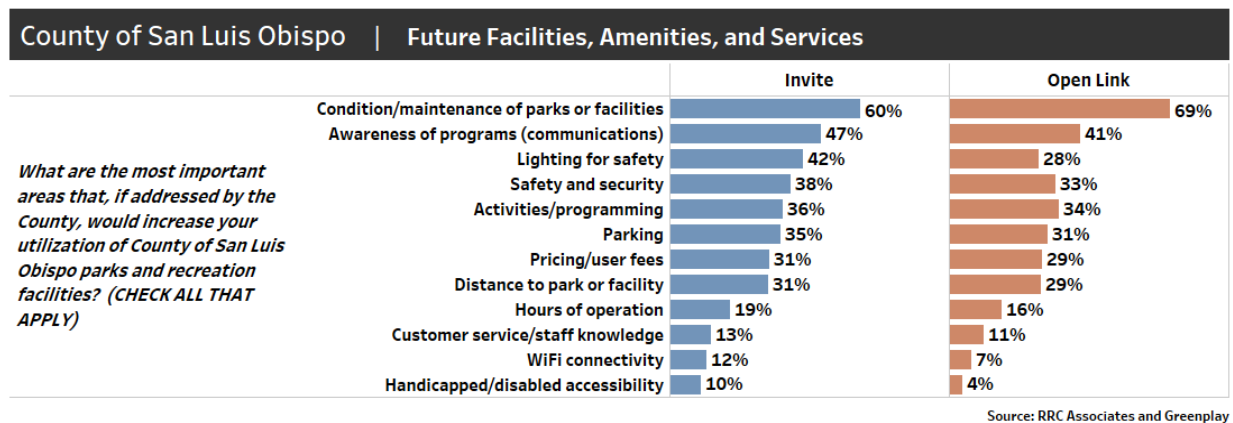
County of San Luis Obispo | Future Facilities, Amenities, and Services

What are the most important areas that, if addressed by the County, would increase your utilization of County of San Luis Obispo parks and recreation facilities? (CHECK ALL THAT APPLY)

| | Invite | Open Link |
|---|---|---|
| Condition/maintenance of parks or facilities | 60% | 69% |
| Awareness of programs (communications) | 47% | 41% |
| Lighting for safety | 42% | 28% |
| Safety and security | 38% | 33% |
| Activities/programming | 36% | 34% |
| Parking | 35% | 31% |
| Pricing/user fees | 31% | 29% |
| Distance to park or facility | 31% | 29% |
| Hours of operation | 19% | 16% |
| Customer service/staff knowledge | 13% | 11% |
| WiFi connectivity | 12% | 7% |
| Handicapped/disabled accessibility | 10% | 4% |

Source: RRC Associates and Greenplay